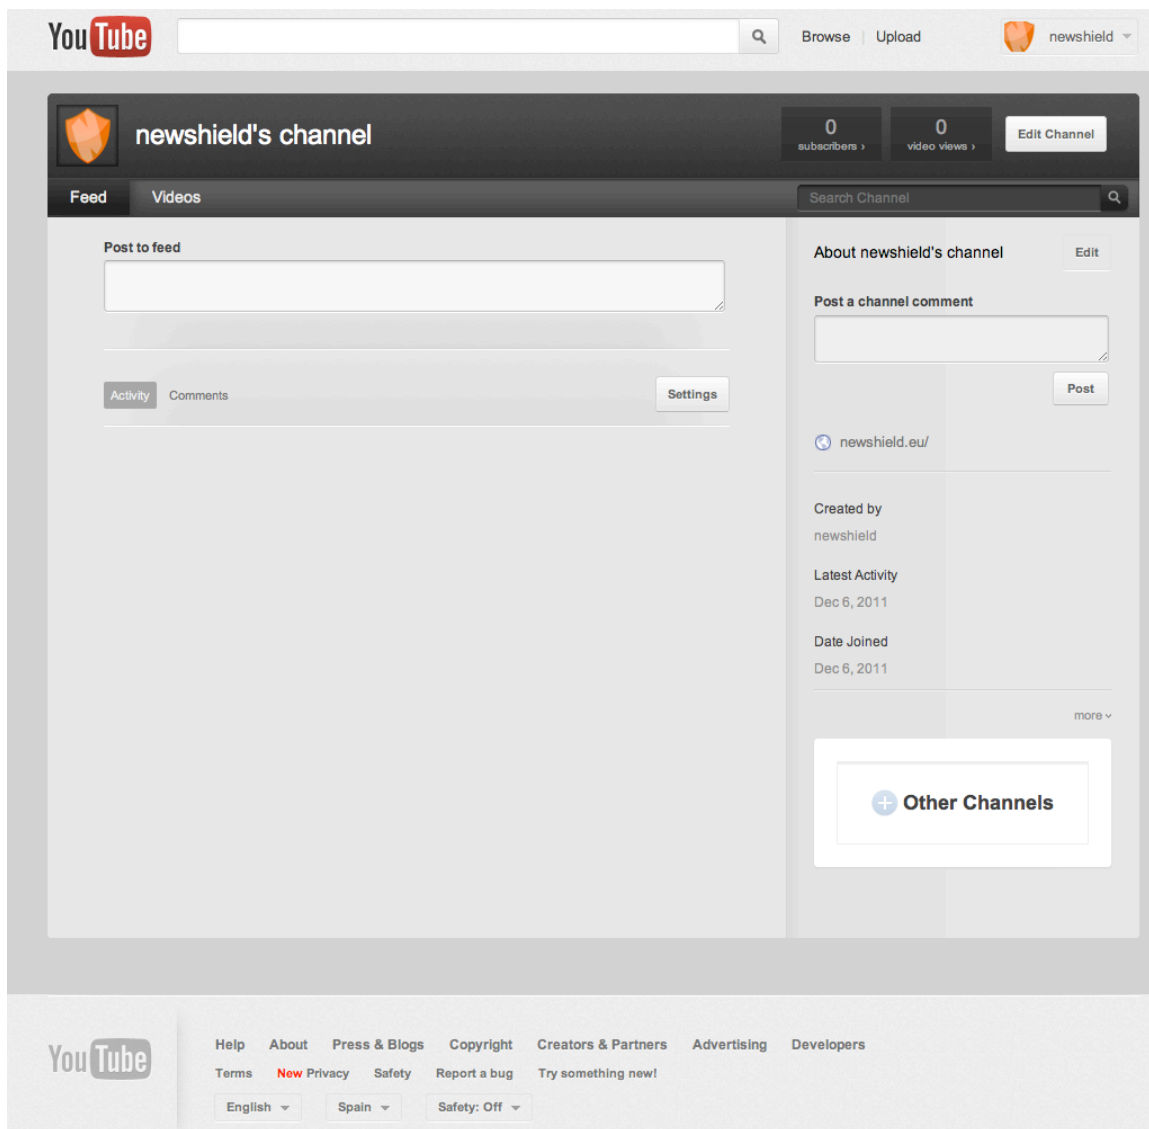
YouTube

Browse | Upload

newshield

newshield's channel

0 subscribers ›

0 video views ›

Edit Channel

Feed Videos

Search Channel

Post to feed

Activity Comments

Settings

About newshield's channel

Edit

Post a channel comment

Post

newshield.eu/

Created by

newshield

Latest Activity

Dec 6, 2011

Date Joined

Dec 6, 2011

more

Other Channels

YouTube

Help About Press & Blogs Copyright Creators & Partners Advertising Developers

Terms New Privacy Safety Report a bug Try something new!

English Spain Safety: Off